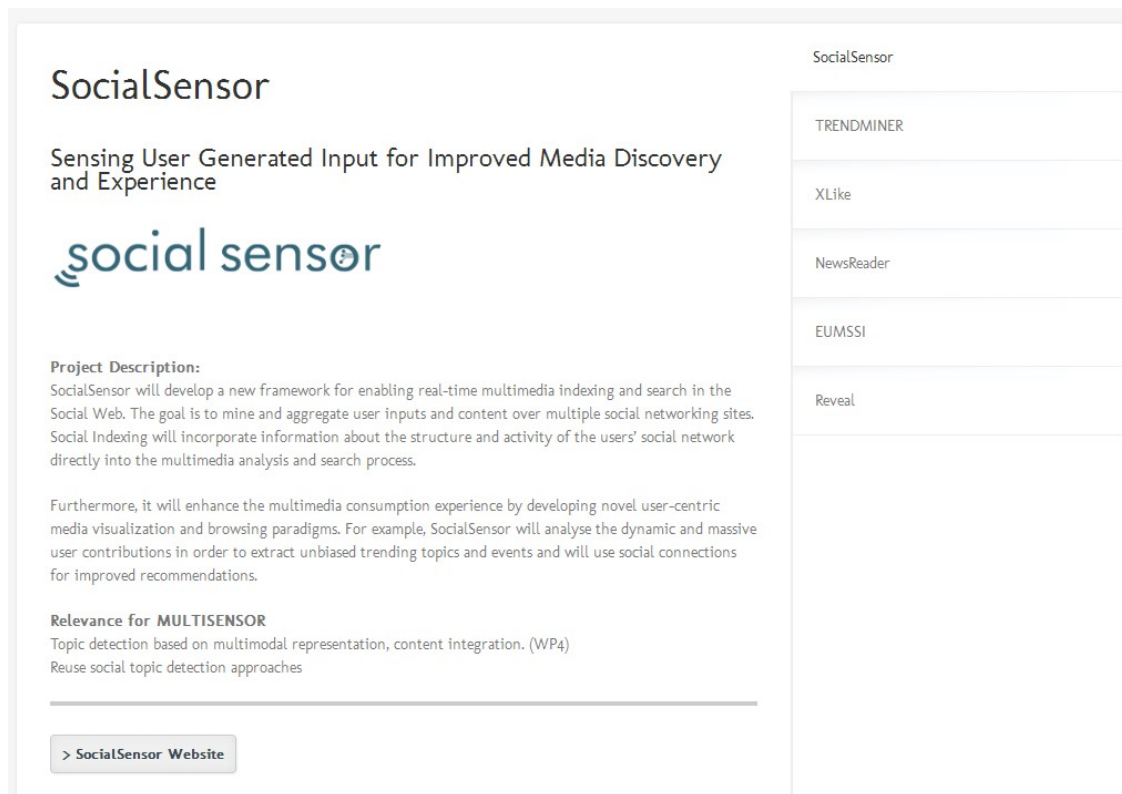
SocialSensor

Sensing User Generated Input for Improved Media Discovery and Experience

social sensor

Project Description:
SocialSensor will develop a new framework for enabling real-time multimedia indexing and search in the Social Web. The goal is to mine and aggregate user inputs and content over multiple social networking sites. Social Indexing will incorporate information about the structure and activity of the users' social network directly into the multimedia analysis and search process.

Furthermore, it will enhance the multimedia consumption experience by developing novel user-centric media visualization and browsing paradigms. For example, SocialSensor will analyse the dynamic and massive user contributions in order to extract unbiased trending topics and events and will use social connections for improved recommendations.

Relevance for MULTISENSOR
Topic detection based on multimodal representation, content integration. (WP4)
Reuse social topic detection approaches

> SocialSensor Website

SocialSensor

TRENDMINER

XLike

NewsReader

EUMSSI

Reveal